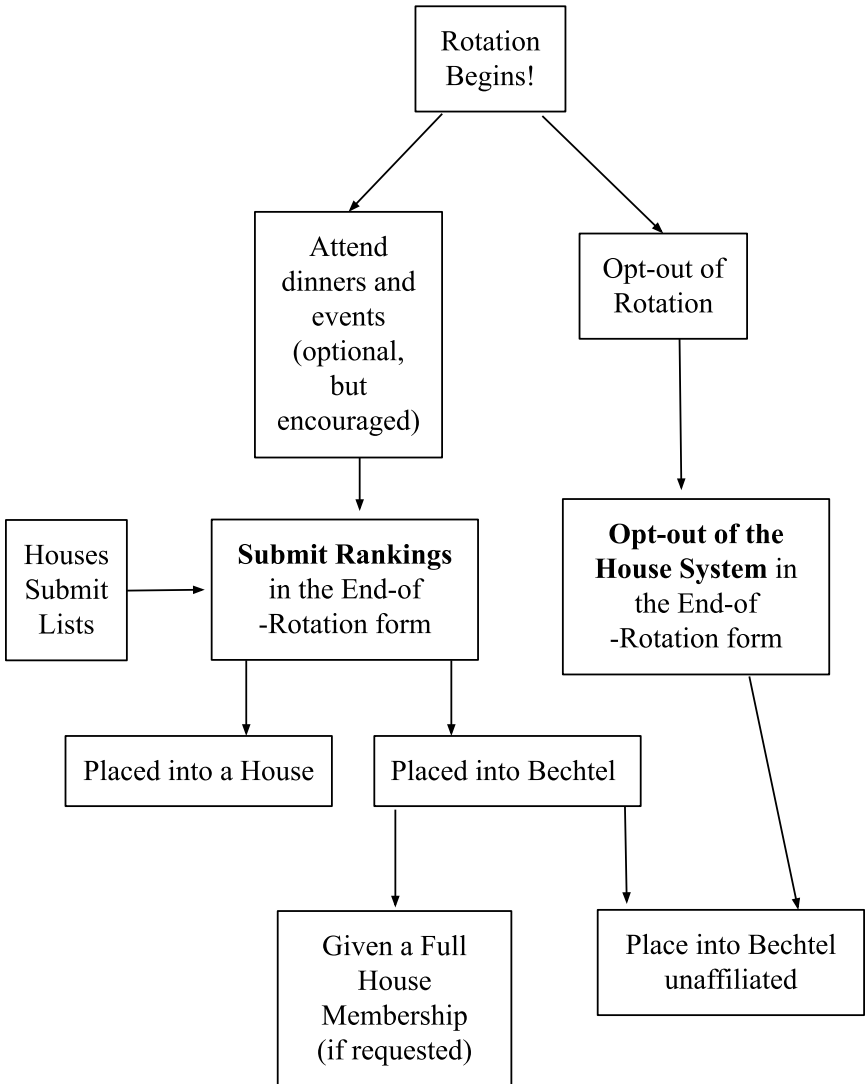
Rotation Begins!

Attend dinners and events (optional, but encouraged)

Opt-out of Rotation

Houses Submit Lists

**Submit Rankings** in the End-of -Rotation form

**Opt-out of the House System** in the End-of -Rotation form

Placed into a House

Placed into Bechtel

Given a Full House Membership (if requested)

Place into Bechtel unaffiliated